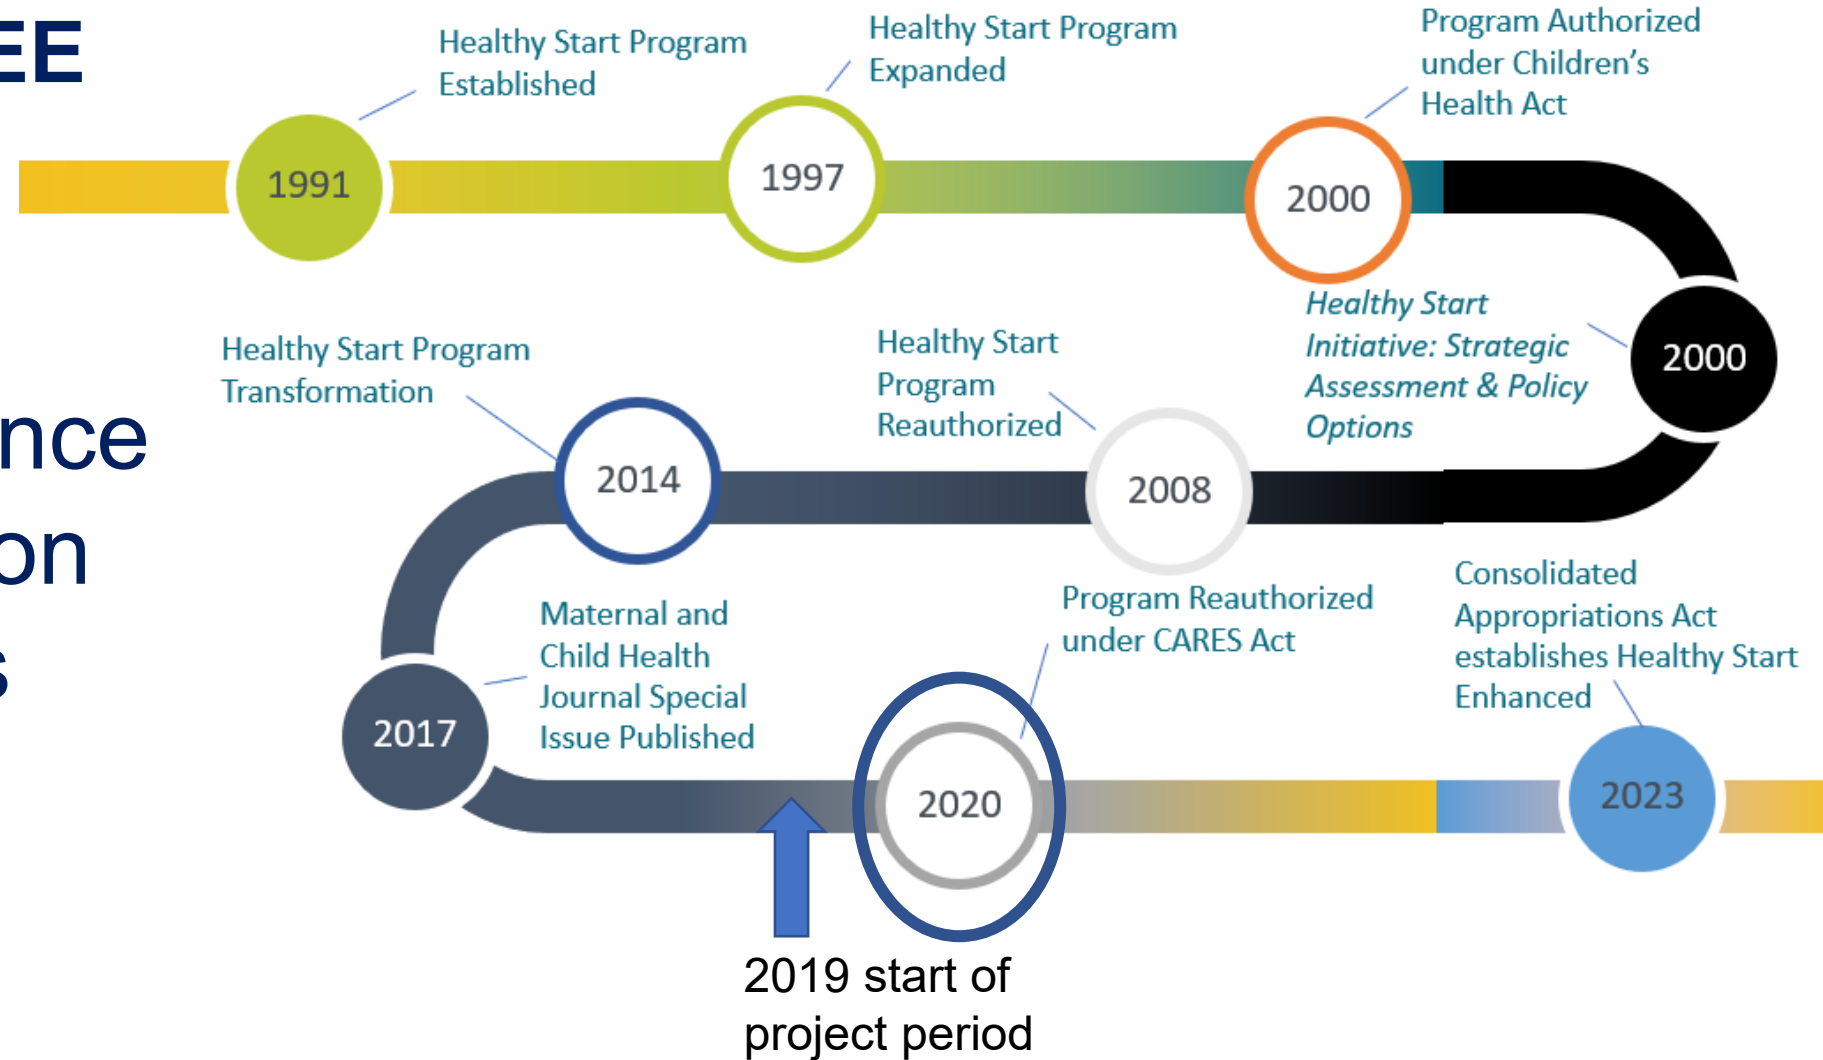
EE

nce
on
s

Healthy Start Program Established

1991

Healthy Start Program Expanded

1997

Program Authorized under Children's Health Act

2000

*Healthy Start Initiative: Strategic Assessment & Policy Options*

2000

Healthy Start Program Reauthorized

2008

Healthy Start Program Transformation

2014

2017

Maternal and Child Health Journal Special Issue Published

Program Reauthorized under CARES Act

2020

Consolidated Appropriations Act establishes Healthy Start Enhanced

2023

2019 start of project period